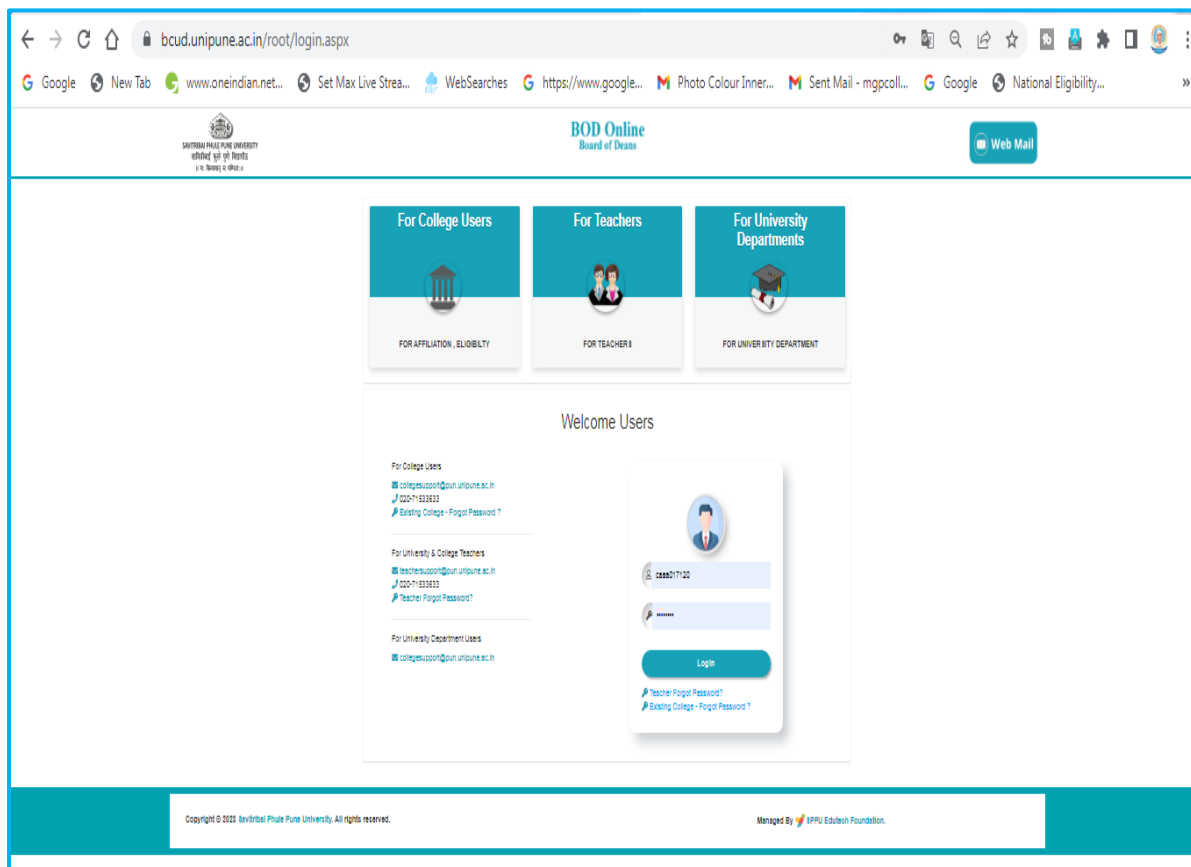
bcud.unipune.ac.in/root/login.aspx

Google New Tab www.oneindian.net... Set Max Live Strea... WebSearches https://www.google... Photo Colour Inner... Sent Mail - mgpcoll... Google National Eligibility...

SAVITRIBAI PHULE PUNE UNIVERSITY
सावित्रीबाई फुले पुणे विद्यापीठ
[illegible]

BOD Online
Board of Deans

Web Mail

For College Users
FOR AFFILIATION , ELIGIBILTY

For Teachers
FOR TEACHERS

For University Departments
FOR UNIVERSITY DEPARTMENT

Welcome Users

For College Users
collegesupport@pun.unipune.ac.in
020-71533633
Existing College - Forgot Password ?

For University & College Teachers
teachersupport@pun.unipune.ac.in
020-71533633
Teacher Forgot Password?

For University Department Users
collegesupport@pun.unipune.ac.in

casa017120
••••••••

Login

Teacher Forgot Password?
Existing College - Forgot Password ?

Copyright © 2023 Savitribai Phule Pune University. All rights reserved.

Managed By SPPU Edutech Foundation.